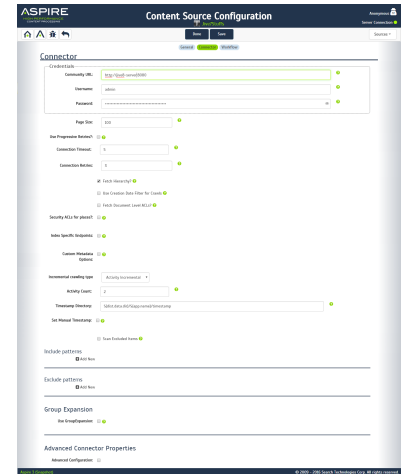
ASPIRE
HIGH PERFORMANCE CONTENT PROCESSING

Content Source Configuration
Jive7Prod

Anonymous
Server Connection

Done Save

Sources

General Connector Workflow

Connector

Credentials

Community URL: http://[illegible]:8080

Username: admin

Password: ••••••••••••••••••••

Page Size: 100

Use Progressive Retries?

Connection Timeout: 6

Connection Retries: 3

Fetch Hierarchy?

Use Creation Date Filter for Crawls

Fetch Document Level ACLs?

Security ACLs for places?

Index Specific Endpoints:

Custom Metadata Options:

Incremental crawling type: Activity incremental

Activity Count: 1

Timestamp Directory: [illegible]/timestamp

Set Manual Timestamp:

Scan Excluded Items

Include patterns

Add New

Exclude patterns

Add New

Group Expansion

Use Group Expansion:

Advanced Connector Properties

Advanced Configuration:

Aspire 3 Anywhere

© 2009 - 2016 Search Technologies Corp. All rights reserved